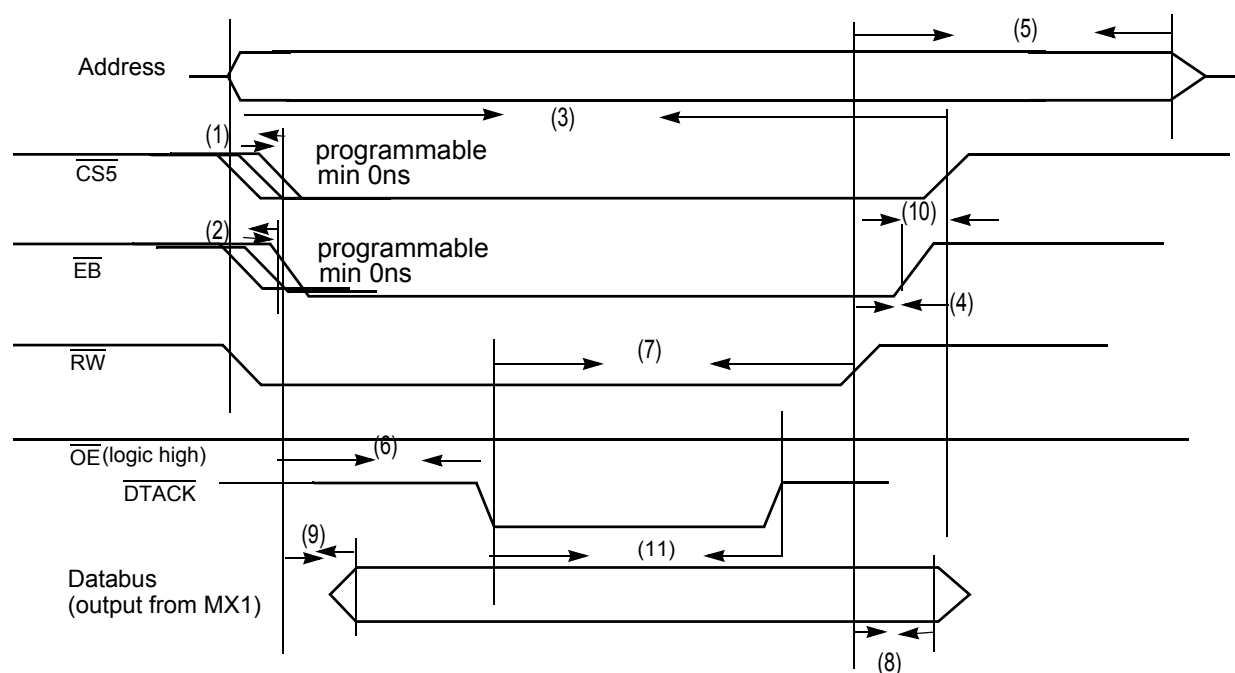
(5)

Address

(3)

(1)

$\overline{CS5}$

programmable
min 0ns

(10)

(2)

$\overline{EB}$

programmable
min 0ns

(4)

(7)

$\overline{RW}$

(6)

$\overline{OE}$(logic high)

$\overline{DTACK}$

(9)

(11)

Databus
(output from MX1)

(8)